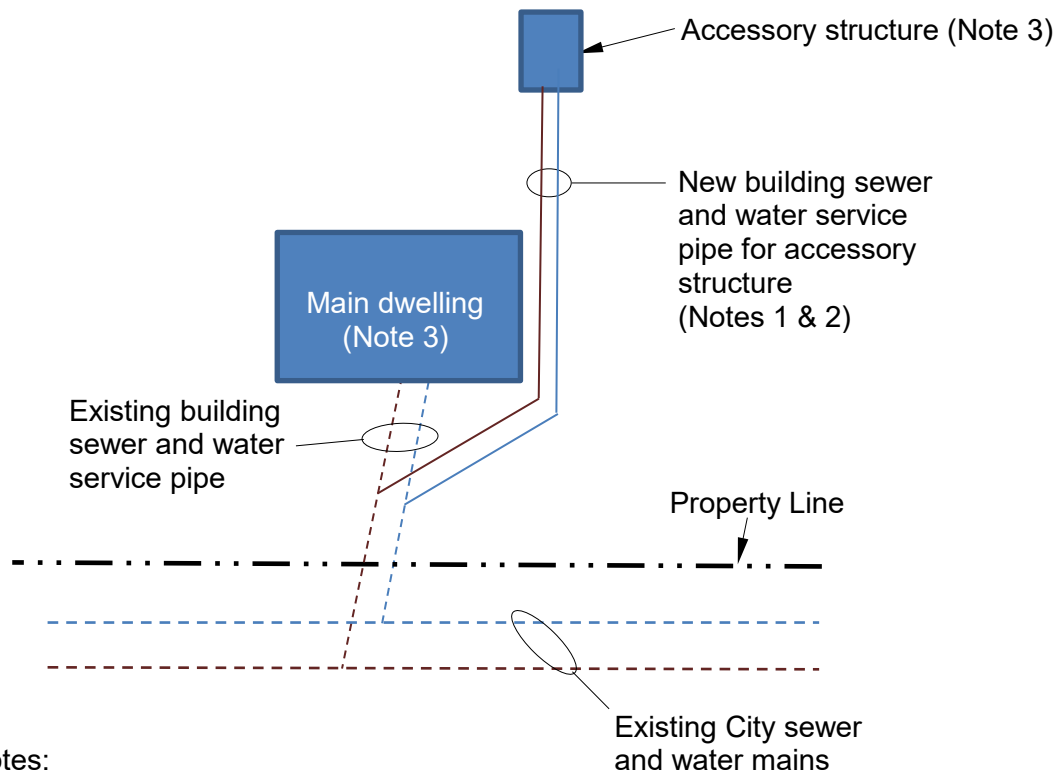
Accessory structure (Note 3)

New building sewer and water service pipe for accessory structure (Notes 1 & 2)

Main dwelling (Note 3)

Existing building sewer and water service pipe

Property Line

Existing City sewer and water mains

otes: